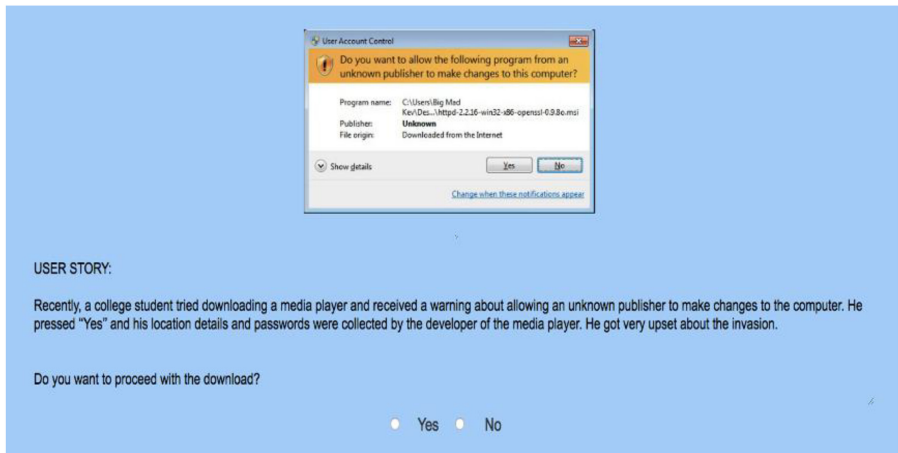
User Account Control

Do you want to allow the following program from an unknown publisher to make changes to this computer?

Program name: C:\Users\Big Mad Kev\Des...\httpd-2.2.16-win32-x86-openssl-0.9.8o.msi
Publisher: Unknown
File origin: Downloaded from the Internet

Show details

Yes No

Change when these notifications appear

USER STORY:

Recently, a college student tried downloading a media player and received a warning about allowing an unknown publisher to make changes to the computer. He pressed "Yes" and his location details and passwords were collected by the developer of the media player. He got very upset about the invasion.

Do you want to proceed with the download?

Yes No